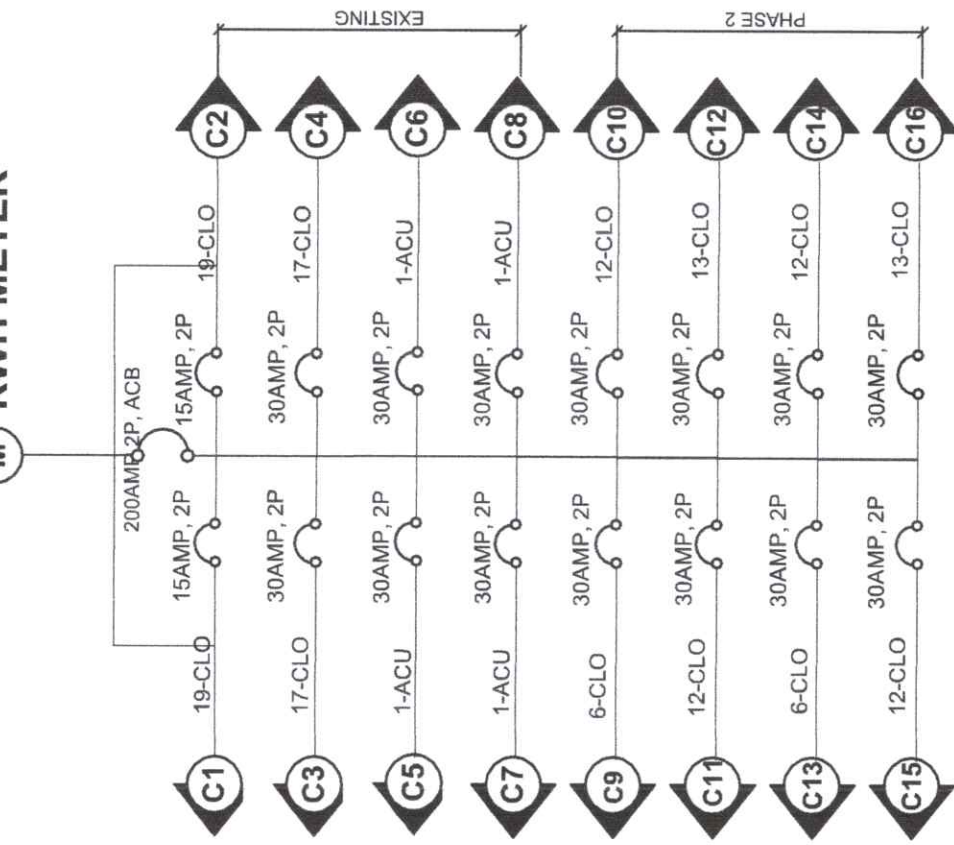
M KWH METER

EXISTING

PHASE 2

C2
C4
C6
C8
C10
C12
C14
C16

19-CLO
17-CLO
1-ACU
1-ACU
12-CLO
13-CLO
12-CLO
13-CLO

15AMP, 2P
30AMP, 2P
30AMP, 2P
30AMP, 2P
30AMP, 2P
30AMP, 2P
30AMP, 2P
30AMP, 2P

200AMP, 2P, ACB

15AMP, 2P
30AMP, 2P
30AMP, 2P
30AMP, 2P
30AMP, 2P
30AMP, 2P
30AMP, 2P
30AMP, 2P

19-CLO
17-CLO
1-ACU
1-ACU
6-CLO
12-CLO
6-CLO
12-CLO

C1
C3
C5
C7
C9
C11
C13
C15